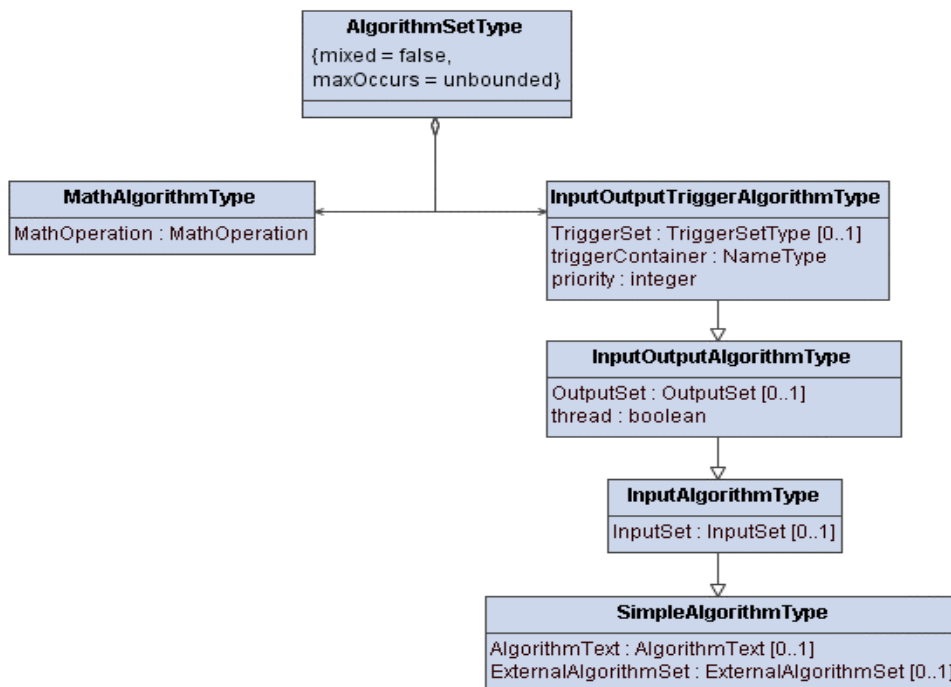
AlgorithmSetType
{mixed = false,
maxOccurs = unbounded}

MathAlgorithmType
MathOperation : MathOperation

InputOutputTriggerAlgorithmType
TriggerSet : TriggerSetType [0..1]
triggerContainer : NameType
priority : integer

InputOutputAlgorithmType
OutputSet : OutputSet [0..1]
thread : boolean

InputAlgorithmType
InputSet : InputSet [0..1]

SimpleAlgorithmType
AlgorithmText : AlgorithmText [0..1]
ExternalAlgorithmSet : ExternalAlgorithmSet [0..1]